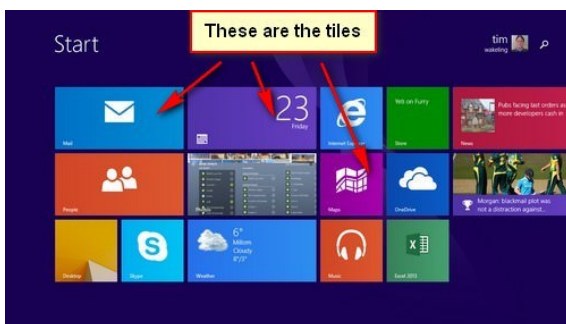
These are the tiles

Start

tim
wakeling

Mail

23
Friday

Internet Explorer

Yeti on Furry
Store

Pubs facing last orders as more developers cash in

News

People

Maps

OneDrive

Morgan: blackmail plot was not a distraction against...

Desktop

Skype

6°
Millom
Cloudy
6°/3°
Weather

Music

Excel 2013